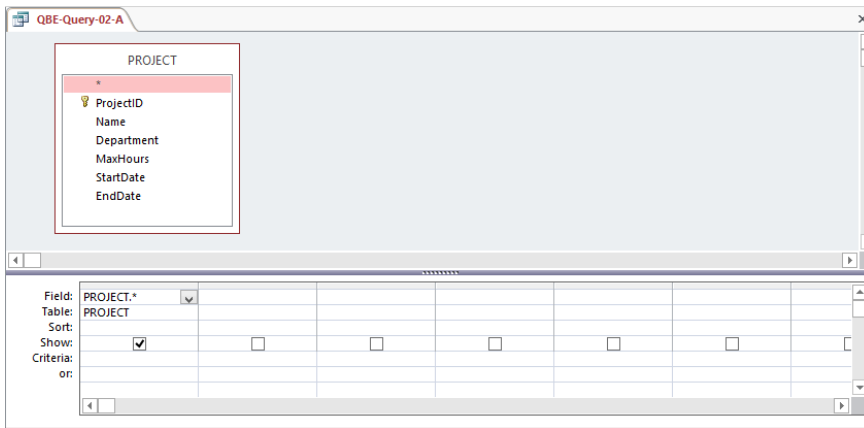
QBE-Query-02-A

PROJECT
*
ProjectID
Name
Department
MaxHours
StartDate
EndDate

| Field: | PROJECT.* | | | | | | |
|---|---|---|---|---|---|---|---|
| Table: | PROJECT | | | | | | |
| Sort: | | | | | | | |
| Show: | ☑ | ☐ | ☐ | ☐ | ☐ | ☐ | ☐ |
| Criteria: | | | | | | | |
| or: | | | | | | | |